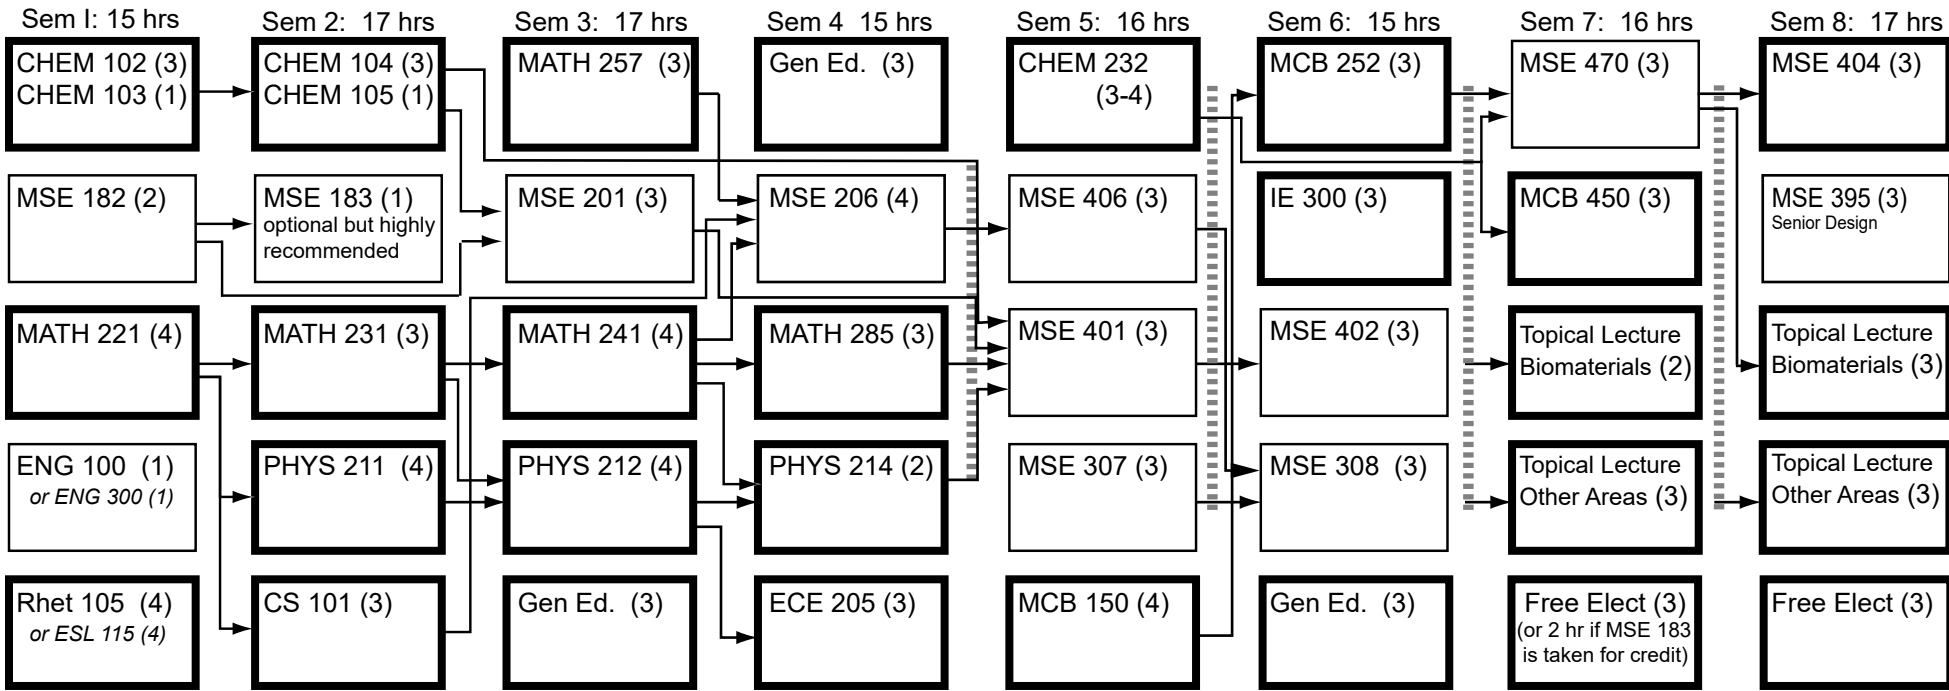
Sem I: 15 hrs

CHEM 102 (3)
CHEM 103 (1)

MSE 182 (2)

MATH 221 (4)

ENG 100 (1)
or ENG 300 (1)

Rhet 105 (4)
or ESL 115 (4)

Sem 2: 17 hrs

CHEM 104 (3)
CHEM 105 (1)

MSE 183 (1)
optional but highly recommended

MATH 231 (3)

PHYS 211 (4)

CS 101 (3)

Sem 3: 17 hrs

MATH 257 (3)

MSE 201 (3)

MATH 241 (4)

PHYS 212 (4)

Gen Ed. (3)

Sem 4 15 hrs

Gen Ed. (3)

MSE 206 (4)

MATH 285 (3)

PHYS 214 (2)

ECE 205 (3)

Sem 5: 16 hrs

CHEM 232 (3-4)

MSE 406 (3)

MSE 401 (3)

MSE 307 (3)

MCB 150 (4)

Sem 6: 15 hrs

MCB 252 (3)

IE 300 (3)

MSE 402 (3)

MSE 308 (3)

Gen Ed. (3)

Sem 7: 16 hrs

MSE 470 (3)

MCB 450 (3)

Topical Lecture Biomaterials (2)

Topical Lecture Other Areas (3)

Free Elect (3)
(or 2 hr if MSE 183 is taken for credit)

Sem 8: 17 hrs

MSE 404 (3)

MSE 395 (3)
Senior Design

Topical Lecture Biomaterials (3)

Topical Lecture Other Areas (3)

Free Elect (3)